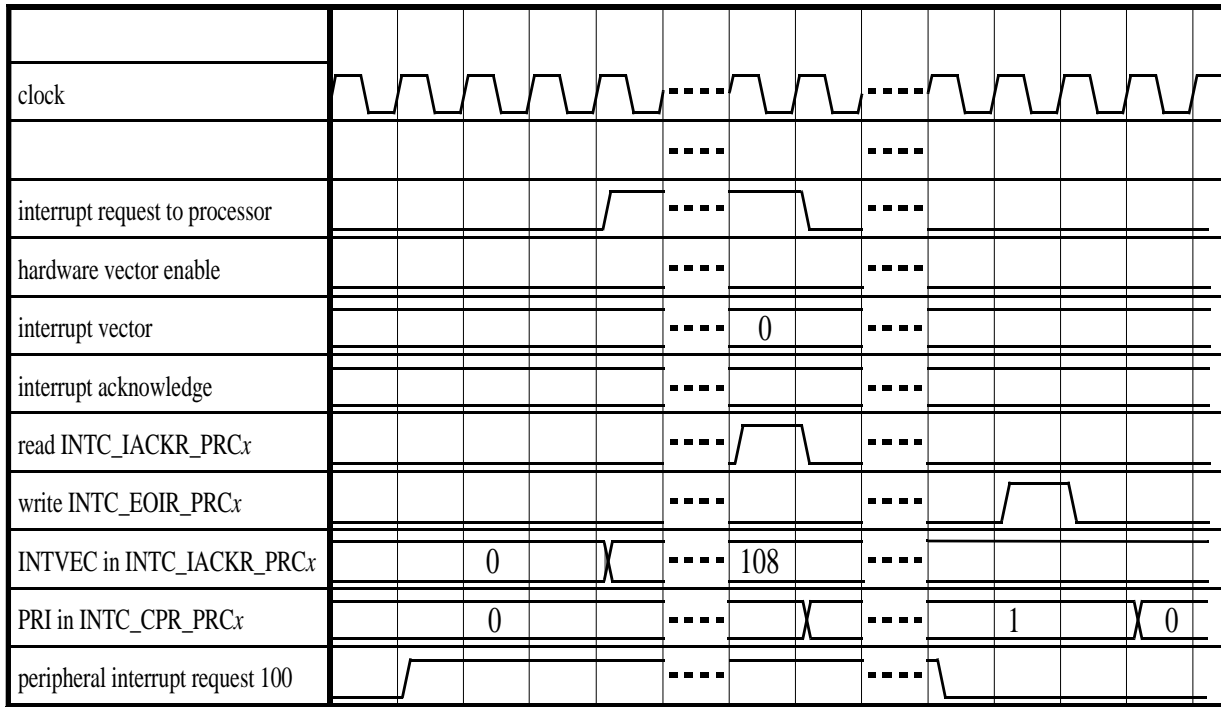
clock

interrupt request to processor

hardware vector enable

interrupt vector 0

interrupt acknowledge

read INTC_IACKR_PRC*x*

write INTC_EOIR_PRC*x*

INTVEC in INTC_IACKR_PRC*x* 0 108

PRI in INTC_CPR_PRC*x* 0 1 0

peripheral interrupt request 100